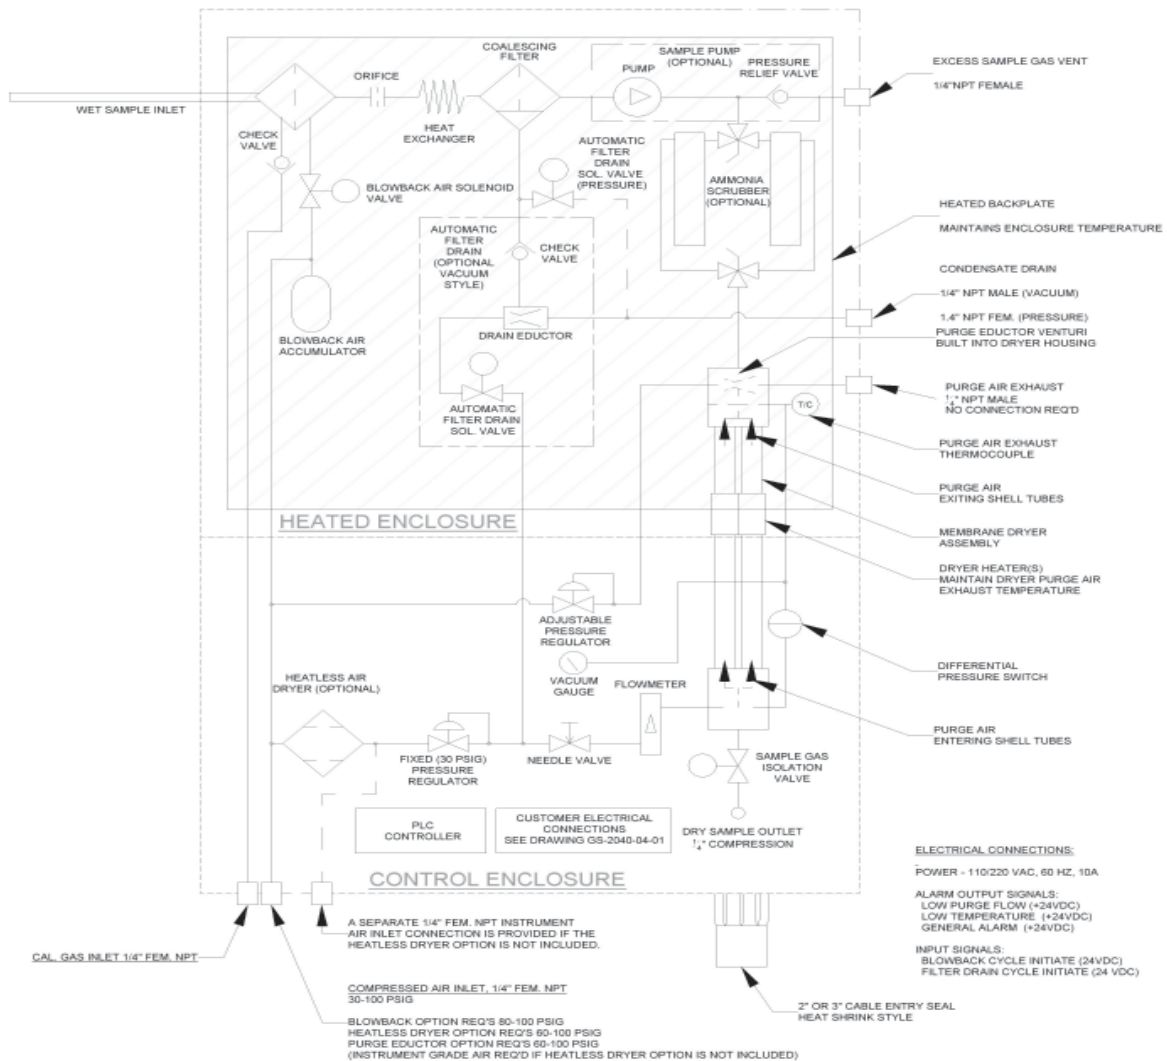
WET SAMPLE INLET

ORIFICE

COALESCING FILTER

SAMPLE PUMP (OPTIONAL)

PUMP

PRESSURE RELIEF VALVE

EXCESS SAMPLE GAS VENT

1/4"NPT FEMALE

CHECK VALVE

HEAT EXCHANGER

AUTOMATIC FILTER DRAIN SOL. VALVE (PRESSURE)

AMMONIA SCRUBBER (OPTIONAL)

BLOWBACK AIR SOLENOID VALVE

HEATED BACKPLATE

MAINTAINS ENCLOSURE TEMPERATURE

AUTOMATIC FILTER DRAIN (OPTIONAL VACUUM STYLE)

CHECK VALVE

CONDENSATE DRAIN

1/4" NPT MALE (VACUUM)

1.4" NPT FEM. (PRESSURE)

BLOWBACK AIR ACCUMULATOR

DRAIN EDUCTOR

PURGE EDUCTOR VENTURI BUILT INTO DRYER HOUSING

AUTOMATIC FILTER DRAIN SOL. VALVE

PURGE AIR EXHAUST
¼" NPT MALE
NO CONNECTION REQ'D

T/C

PURGE AIR EXHAUST THERMOCOUPLE

PURGE AIR EXITING SHELL TUBES

HEATED ENCLOSURE

MEMBRANE DRYER ASSEMBLY

DRYER HEATER(S)
MAINTAIN DRYER PURGE AIR EXHAUST TEMPERATURE

ADJUSTABLE PRESSURE REGULATOR

HEATLESS AIR DRYER (OPTIONAL)

DIFFERENTIAL PRESSURE SWITCH

VACUUM GAUGE

FLOWMETER

PURGE AIR ENTERING SHELL TUBES

FIXED (30 PSIG) PRESSURE REGULATOR

NEEDLE VALVE

SAMPLE GAS ISOLATION VALVE

PLC CONTROLLER

CUSTOMER ELECTRICAL CONNECTIONS SEE DRAWING GS-2040-04-01

DRY SAMPLE OUTLET
¼" COMPRESSION

CONTROL ENCLOSURE

ELECTRICAL CONNECTIONS:

POWER - 110/220 VAC, 60 HZ, 10A

ALARM OUTPUT SIGNALS:
LOW PURGE FLOW (+24VDC)
LOW TEMPERATURE (+24VDC)
GENERAL ALARM (+24VDC)

INPUT SIGNALS:
BLOWBACK CYCLE INITIATE (24VDC)
FILTER DRAIN CYCLE INITIATE (24 VDC)

A SEPARATE 1/4" FEM. NPT INSTRUMENT AIR INLET CONNECTION IS PROVIDED IF THE HEATLESS DRYER OPTION IS NOT INCLUDED.

CAL. GAS INLET 1/4" FEM. NPT

COMPRESSED AIR INLET, 1/4" FEM. NPT
30-100 PSIG

BLOWBACK OPTION REQ'S 80-100 PSIG
HEATLESS DRYER OPTION REQ'S 60-100 PSIG
PURGE EDUCTOR OPTION REQ'S 60-100 PSIG
(INSTRUMENT GRADE AIR REQ'D IF HEATLESS DRYER OPTION IS NOT INCLUDED)

2" OR 3" CABLE ENTRY SEAL
HEAT SHRINK STYLE